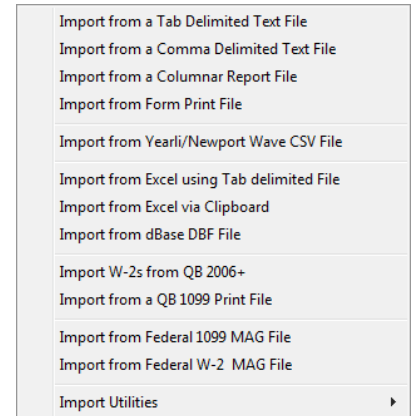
Import from a Tab Delimited Text File
Import from a Comma Delimited Text File
Import from a Columnar Report File
Import from Form Print File

Import from Yearli/Newport Wave CSV File

Import from Excel using Tab delimited File
Import from Excel via Clipboard
Import from dBase DBF File

Import W-2s from QB 2006+
Import from a QB 1099 Print File

Import from Federal 1099 MAG File
Import from Federal W-2 MAG File

Import Utilities